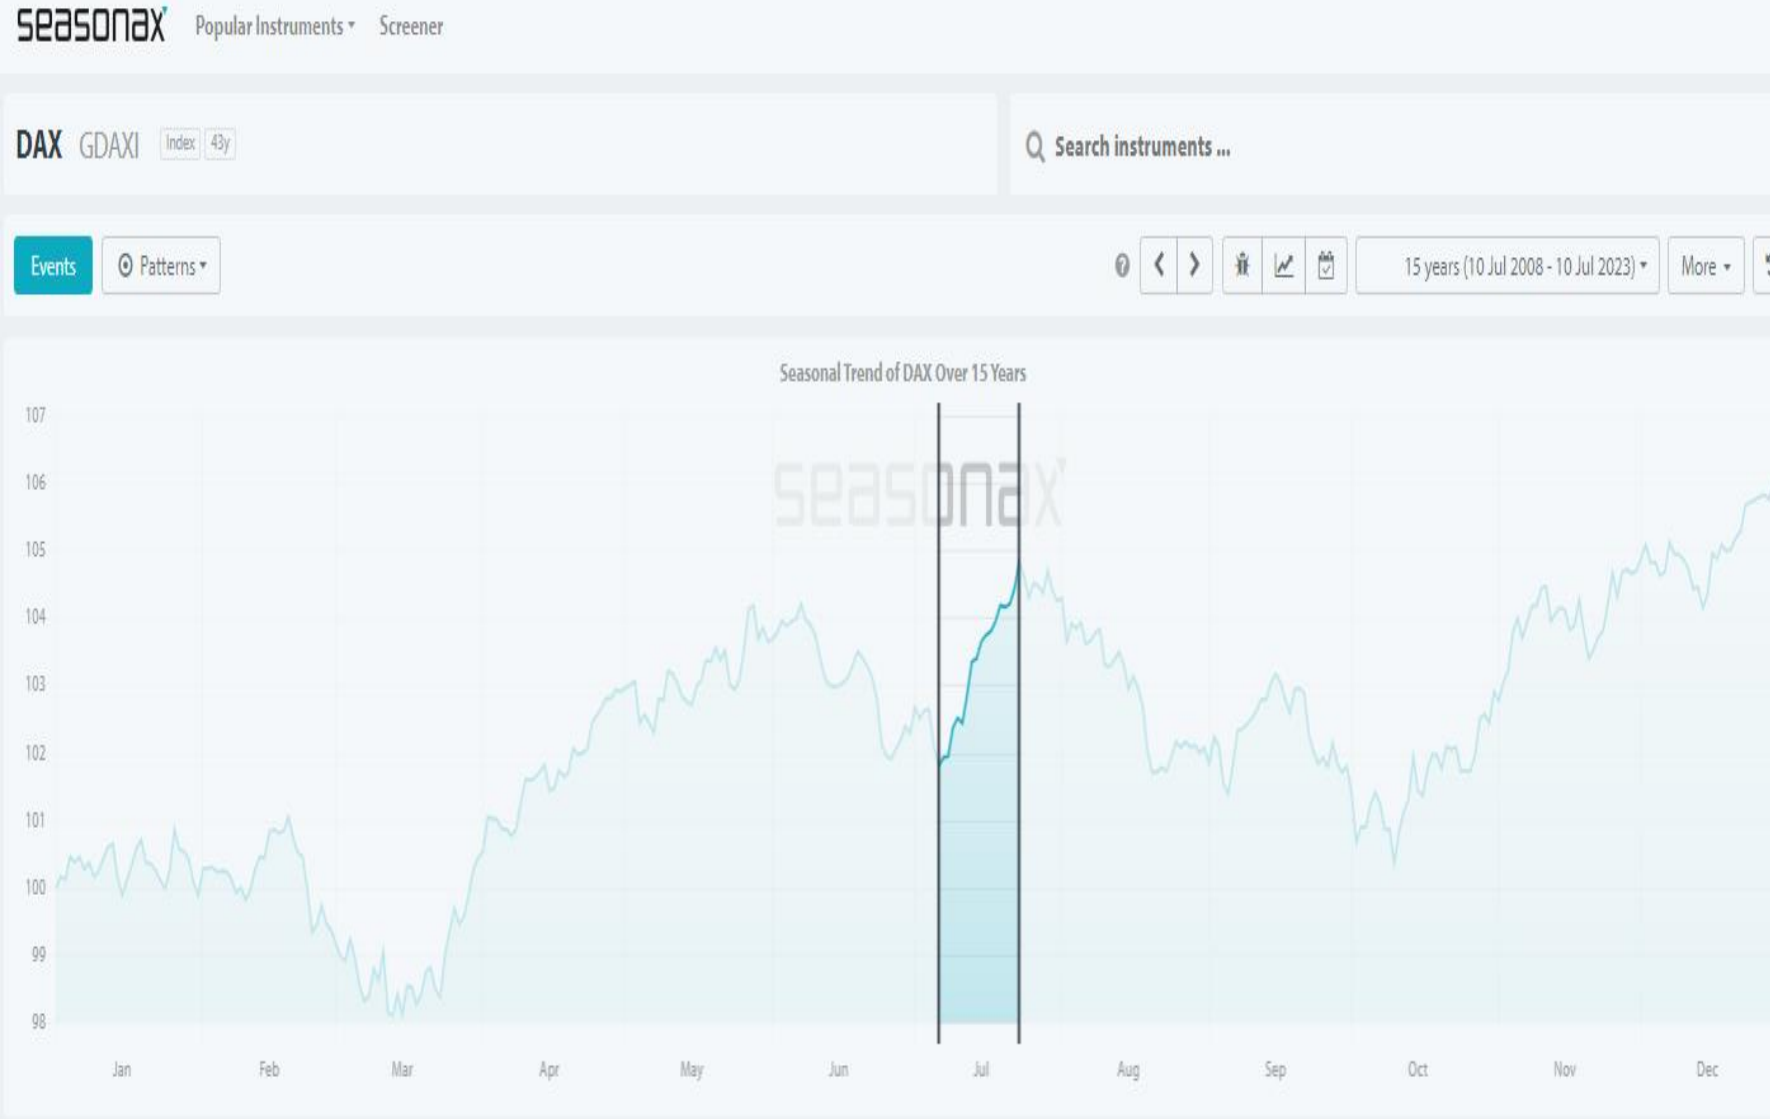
seasonax Popular Instruments ▾ Screener

DAX GDAXI Index 43y

Search instruments ...

Events Patterns ▾

15 years (10 Jul 2008 - 10 Jul 2023) ▾ More ▾

Seasonal Trend of DAX Over 15 Years

seasonax

107
106
105
104
103
102
101
100
99
98

Jan Feb Mar Apr May Jun Jul Aug Sep Oct Nov Dec